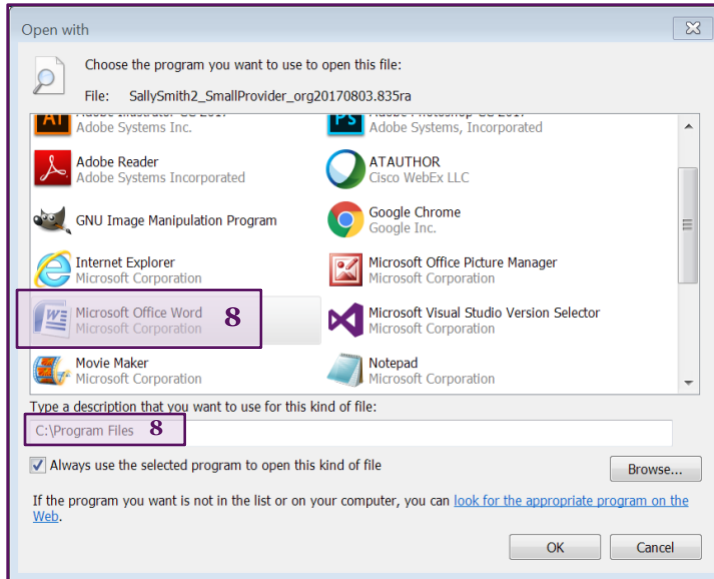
Open with

Choose the program you want to use to open this file:

File: SallySmith2_SmallProvider_org20170803.835ra

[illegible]
Adobe Systems Inc.

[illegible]
Adobe Systems, Incorporated

Adobe Reader
Adobe Systems Incorporated

ATAUTHOR
Cisco WebEx LLC

GNU Image Manipulation Program

Google Chrome
Google Inc.

Internet Explorer
Microsoft Corporation

Microsoft Office Picture Manager
Microsoft Corporation

Microsoft Office Word
Microsoft Corporation

8

Microsoft Visual Studio Version Selector
Microsoft Corporation

Movie Maker
Microsoft Corporation

Notepad
Microsoft Corporation

Type a description that you want to use for this kind of file:

C:\Program Files 8

Always use the selected program to open this kind of file

Browse...

If the program you want is not in the list or on your computer, you can look for the appropriate program on the Web.

OK

Cancel